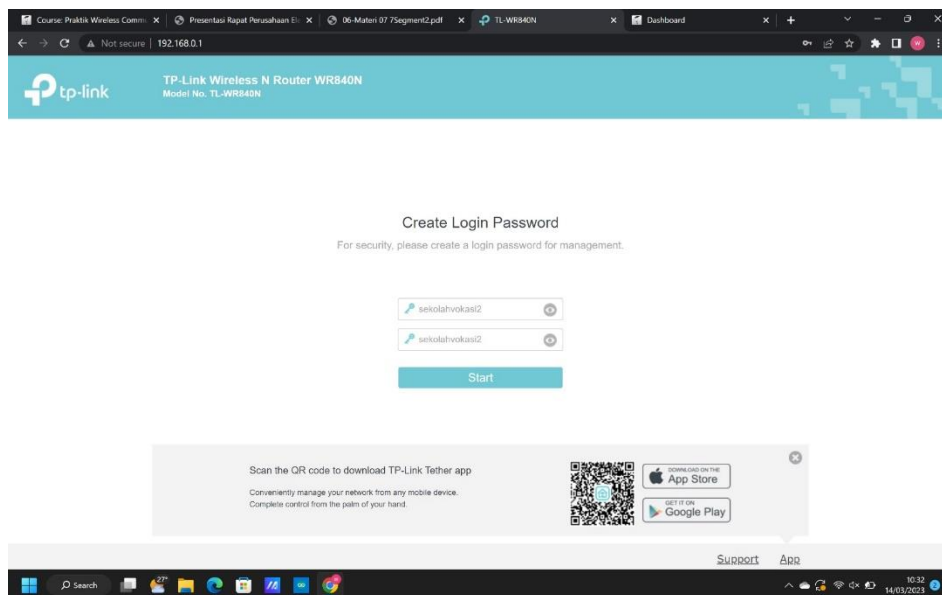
Course: Praktik Wireless Comm ×
Presentasi Rapat Perusahaan El ×
06-Materi 07 7Segment2.pdf ×
TL-WR840N ×
Dashboard ×
+

Not secure | 192.168.0.1

tp-link
TP-Link Wireless N Router WR840N
Model No. TL-WR840N

Create Login Password
For security, please create a login password for management.

sekolahvokasi2
sekolahvokasi2
Start

Scan the QR code to download TP-Link Tether app
Conveniently manage your network from any mobile device.
Complete control from the palm of your hand.

DOWNLOAD ON THE App Store
GET IT ON Google Play

Support App

Search
27°
10:32
14/03/2023